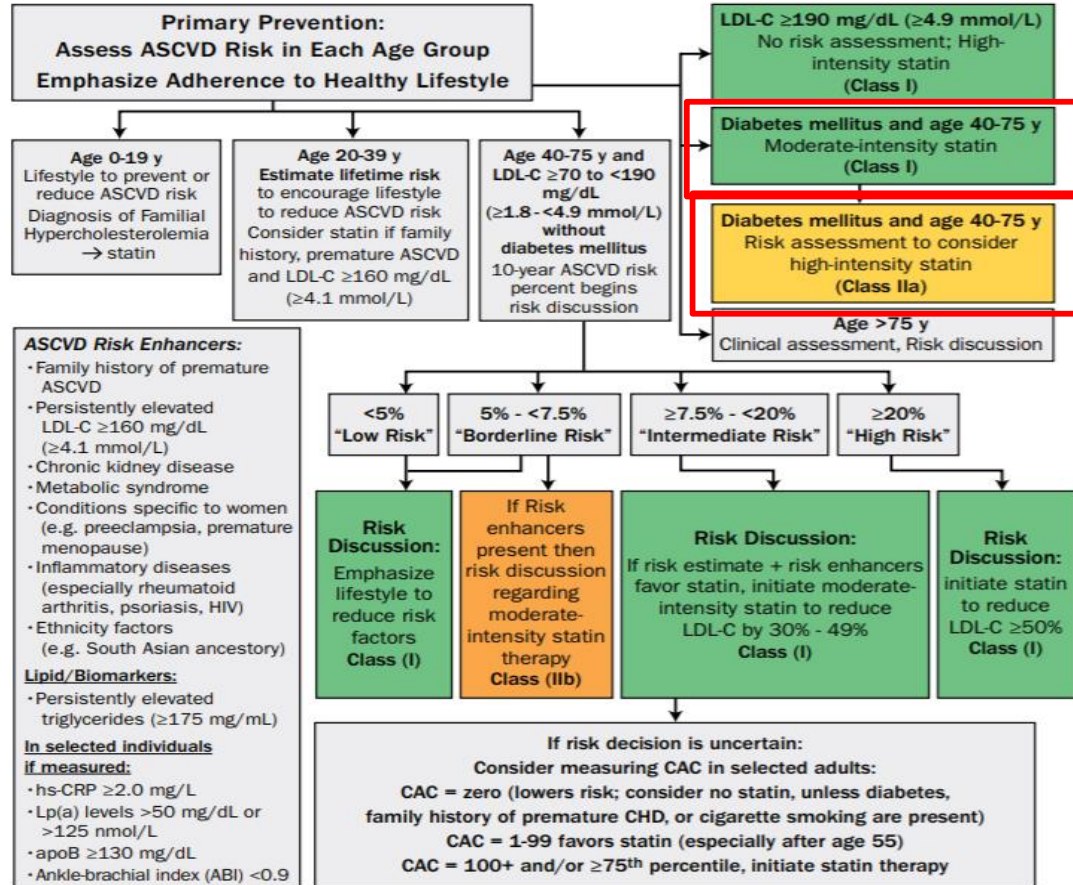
Primary Prevention:
Assess ASCVD Risk in Each Age Group
Emphasize Adherence to Healthy Lifestyle

LDL-C ≥190 mg/dL (≥4.9 mmol/L)
No risk assessment; High-intensity statin
(Class I)

Diabetes mellitus and age 40-75 y
Moderate-intensity statin
(Class I)

Diabetes mellitus and age 40-75 y
Risk assessment to consider high-intensity statin
(Class IIa)

Age >75 y
Clinical assessment, Risk discussion

Age 0-19 y
Lifestyle to prevent or reduce ASCVD risk
Diagnosis of Familial Hypercholesterolemia → statin

Age 20-39 y
Estimate lifetime risk to encourage lifestyle to reduce ASCVD risk
Consider statin if family history, premature ASCVD and LDL-C ≥160 mg/dL (≥4.1 mmol/L)

Age 40-75 y and LDL-C ≥70 to <190 mg/dL (≥1.8 - <4.9 mmol/L) without diabetes mellitus
10-year ASCVD risk percent begins risk discussion

ASCVD Risk Enhancers:
· Family history of premature ASCVD
· Persistently elevated LDL-C ≥160 mg/dL (≥4.1 mmol/L)
· Chronic kidney disease
· Metabolic syndrome
· Conditions specific to women (e.g. preeclampsia, premature menopause)
· Inflammatory diseases (especially rheumatoid arthritis, psoriasis, HIV)
· Ethnicity factors (e.g. South Asian ancestory)
Lipid/Biomarkers:
· Persistently elevated triglycerides (≥175 mg/mL)
In selected individuals if measured:
· hs-CRP ≥2.0 mg/L
· Lp(a) levels >50 mg/dL or >125 nmol/L
· apoB ≥130 mg/dL
· Ankle-brachial index (ABI) <0.9

<5%
"Low Risk"

5% - <7.5%
"Borderline Risk"

≥7.5% - <20%
"Intermediate Risk"

≥20%
"High Risk"

Risk Discussion:
Emphasize lifestyle to reduce risk factors
Class (I)

If Risk enhancers present then risk discussion regarding moderate-intensity statin therapy
Class (IIb)

Risk Discussion:
If risk estimate + risk enhancers favor statin, initiate moderate-intensity statin to reduce LDL-C by 30% - 49%
Class (I)

Risk Discussion:
initiate statin to reduce LDL-C ≥50%
Class (I)

If risk decision is uncertain:
Consider measuring CAC in selected adults:
CAC = zero (lowers risk; consider no statin, unless diabetes, family history of premature CHD, or cigarette smoking are present)
CAC = 1-99 favors statin (especially after age 55)
CAC = 100+ and/or ≥75$^{th}$ percentile, initiate statin therapy